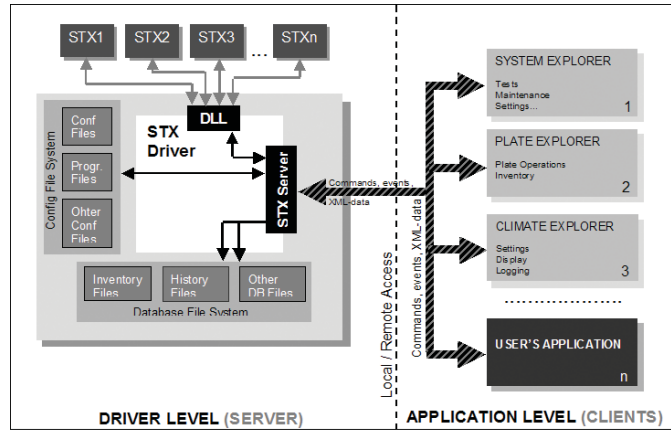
STX1
STX2
STX3
...
STXn

DLL

STX Driver

Config File System
Conf Files
Progr. Files
Ohter Conf Files

STX Server

Inventory Files
History Files
Other DB Files
Database File System

Commands, events, XML-data

Local / Remote Access

Commands, events, XML-data

SYSTEM EXPLORER
Tests
Maintenance
Settings...
1

PLATE EXPLORER
Plate Operations
Inventory
2

CLIMATE EXPLORER
Settings
Display
Logging
3

..........

USER'S APPLICATION
n

DRIVER LEVEL (SERVER)
APPLICATION LEVEL (CLIENTS)